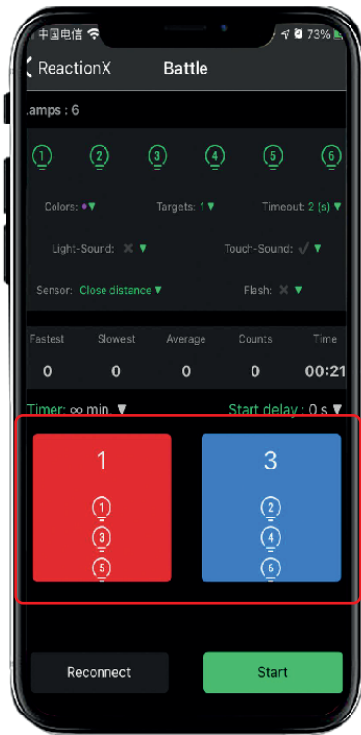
中国电信 73%

ReactionX Battle

amps : 6

1 2 3 4 5 6

Colors: ● ▼ Targets: 1 ▼ Timeout: 2 (s) ▼

Light-Sound: ✕ ▼ Touch-Sound: ✓ ▼

Sensor: Close distance ▼ Flash: ✕ ▼

| Fastest | Slowest | Average | Counts | Time |
|---|---|---|---|---|
| 0 | 0 | 0 | 0 | 00:21 |

Timer: ∞ min ▼ Start delay : 0 s ▼

1
1
3
5

3
2
4
6

Reconnect Start